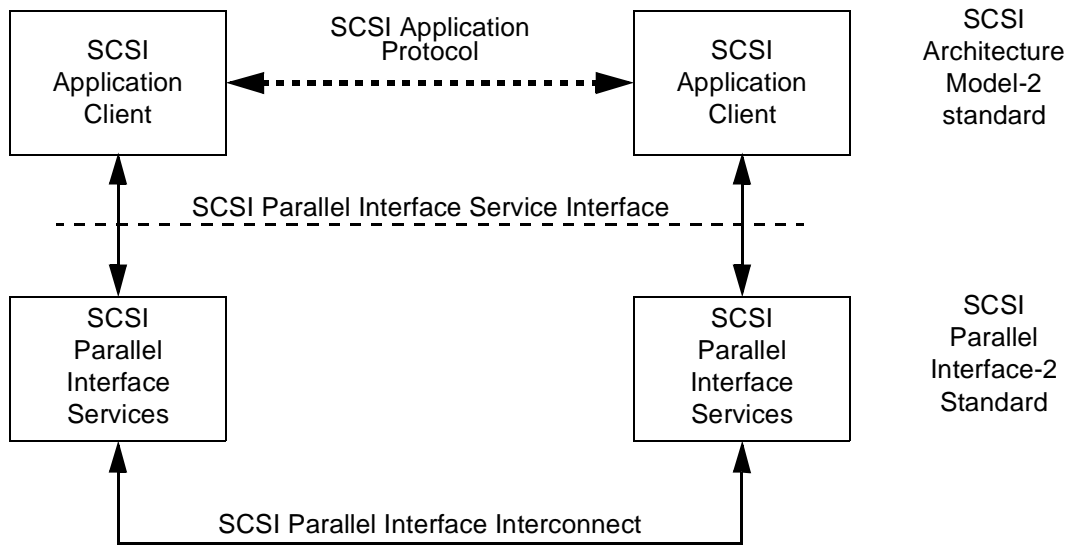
SCSI Application Client

SCSI Application Protocol

SCSI Application Client

SCSI Architecture Model-2 standard

SCSI Parallel Interface Service Interface

SCSI Parallel Interface Services

SCSI Parallel Interface Services

SCSI Parallel Interface-2 Standard

SCSI Parallel Interface Interconnect